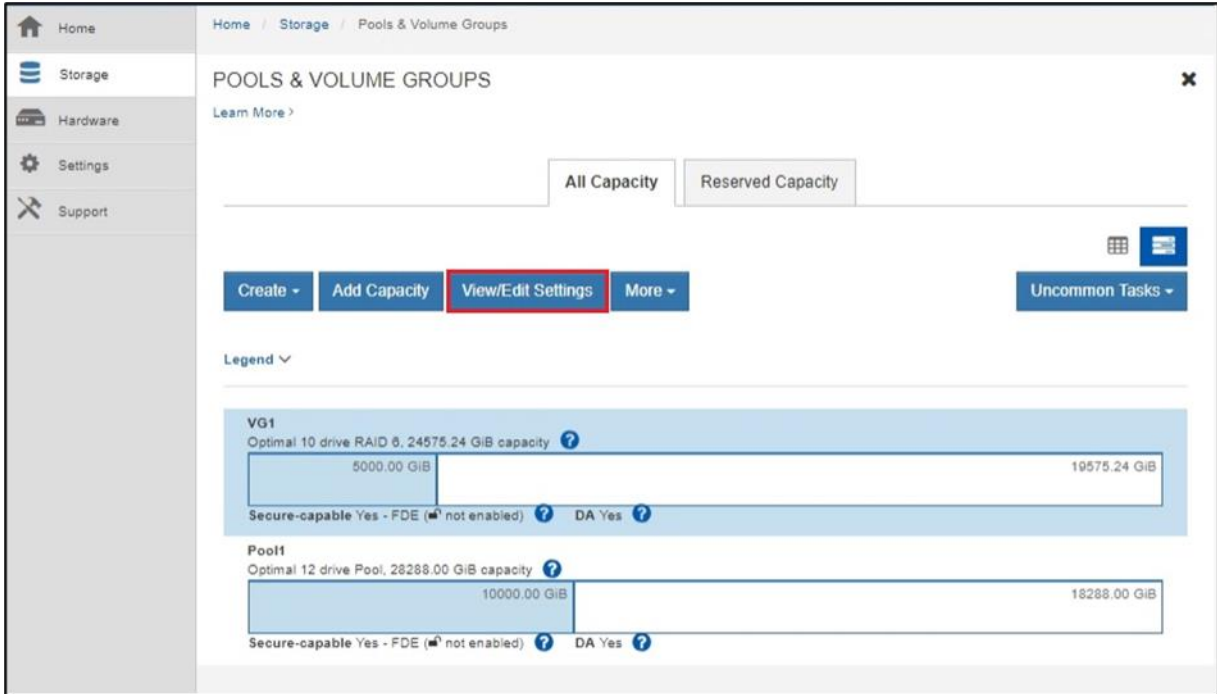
Home
Storage
Hardware
Settings
Support

Home / Storage / Pools & Volume Groups

POOLS & VOLUME GROUPS

×

Learn More >

All Capacity | Reserved Capacity

Create ▾ | Add Capacity | View/Edit Settings | More ▾

Uncommon Tasks ▾

Legend ∨

VG1
Optimal 10 drive RAID 6, 24575.24 GiB capacity ?
5000.00 GiB
19575.24 GiB
Secure-capable Yes - FDE (not enabled) ? DA Yes ?

Pool1
Optimal 12 drive Pool, 28288.00 GiB capacity ?
10000.00 GiB
18288.00 GiB
Secure-capable Yes - FDE (not enabled) ? DA Yes ?